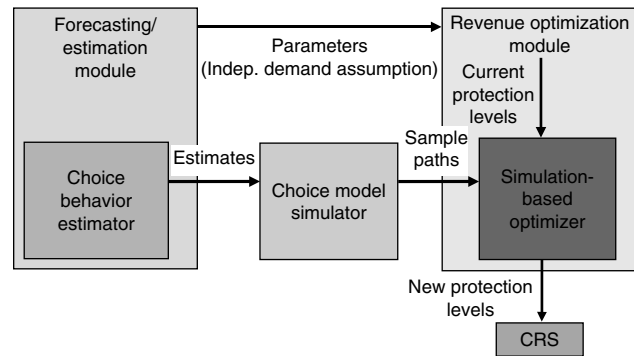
Forecasting/ estimation module

Parameters (Indep. demand assumption)

Revenue optimization module

Current protection levels

Choice behavior estimator

Estimates

Choice model simulator

Sample paths

Simulation-based optimizer

New protection levels

CRS